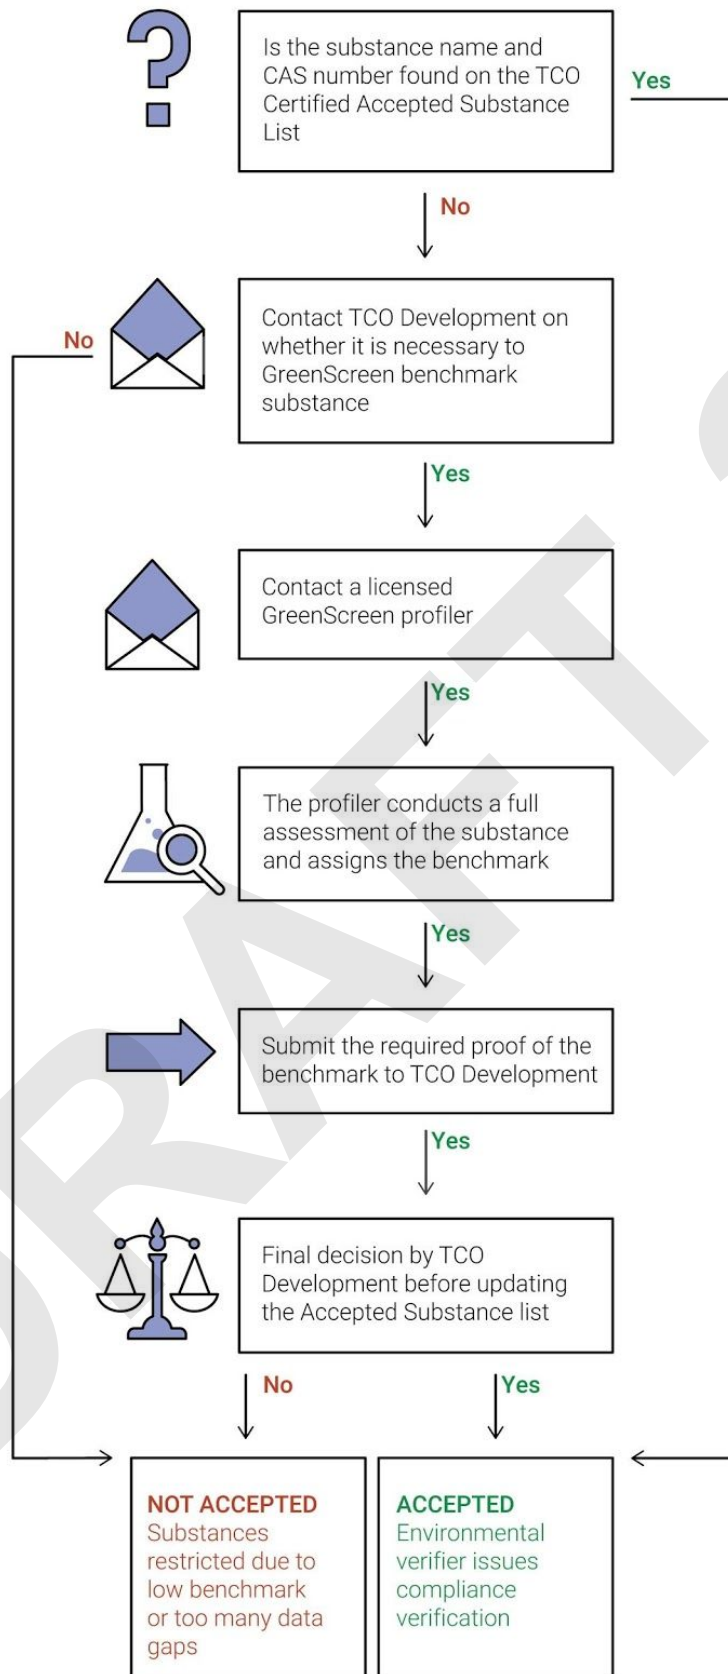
Is the substance name and CAS number found on the TCO Certified Accepted Substance List

Yes

No

No

Contact TCO Development on whether it is necessary to GreenScreen benchmark substance

Yes

Contact a licensed GreenScreen profiler

Yes

The profiler conducts a full assessment of the substance and assigns the benchmark

Yes

Submit the required proof of the benchmark to TCO Development

Yes

Final decision by TCO Development before updating the Accepted Substance list

No

Yes

NOT ACCEPTED
Substances restricted due to low benchmark or too many data gaps

ACCEPTED
Environmental verifier issues compliance verification

DRAFT